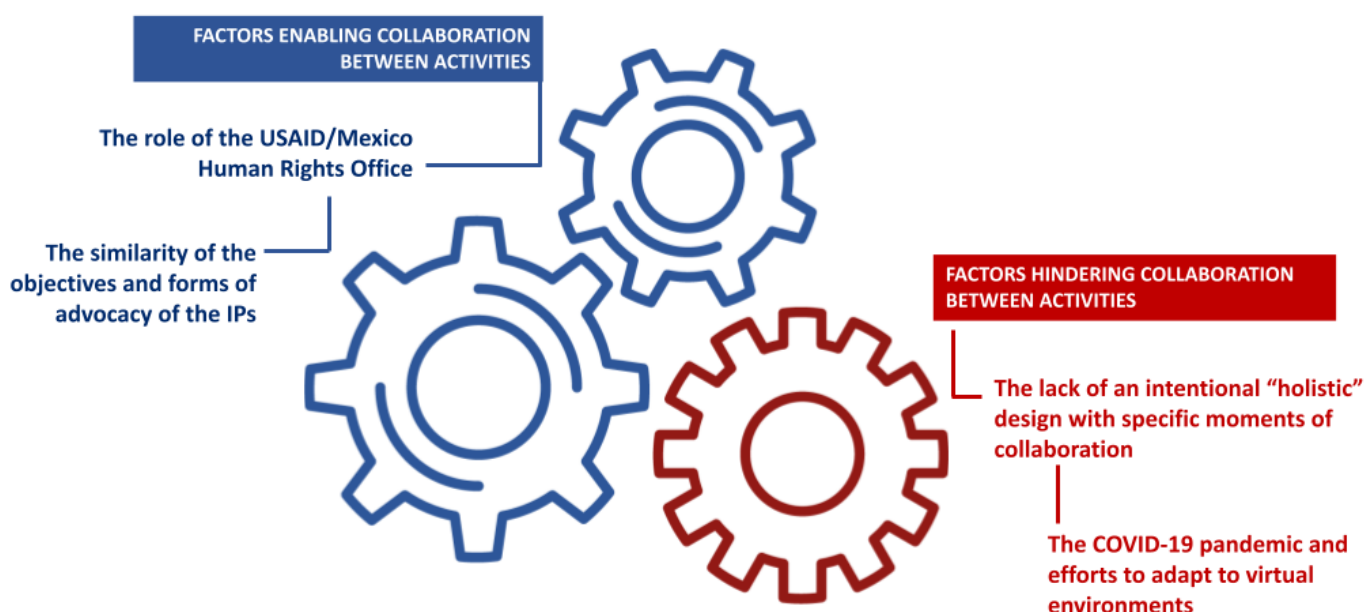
FACTORS ENABLING COLLABORATION BETWEEN ACTIVITIES

The role of the USAID/Mexico Human Rights Office

The similarity of the objectives and forms of advocacy of the IPs

FACTORS HINDERING COLLABORATION BETWEEN ACTIVITIES

The lack of an intentional "holistic" design with specific moments of collaboration

The COVID-19 pandemic and efforts to adapt to virtual environments